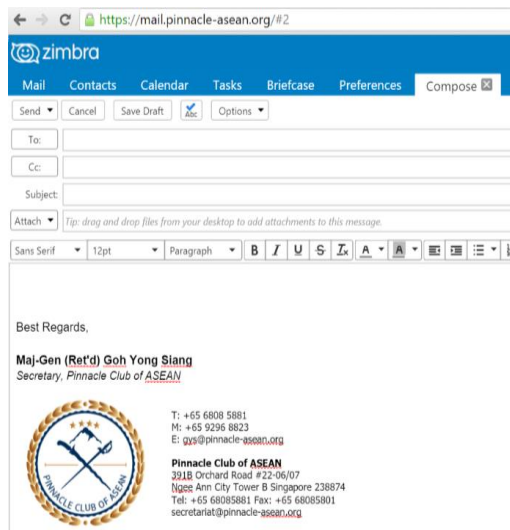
https://mail.pinnacle-asean.org/#2

zimbra

Mail Contacts Calendar Tasks Briefcase Preferences Compose

Send Cancel Save Draft Options

To:

Cc:

Subject:

Attach Tip: drag and drop files from your desktop to add attachments to this message.

Sans Serif 12pt Paragraph B I U S

Best Regards,

Maj-Gen (Ret'd) Goh Yong Siang
Secretary, Pinnacle Club of ASEAN

PINNACLE CLUB OF ASEAN

T: +65 6808 5881
M: +65 9296 8823
E: gys@pinnacle-asean.org

Pinnacle Club of ASEAN
391B Orchard Road #22-06/07
Ngee Ann City Tower B Singapore 238874
Tel: +65 68085881 Fax: +65 68085801
secretariat@pinnacle-asean.org